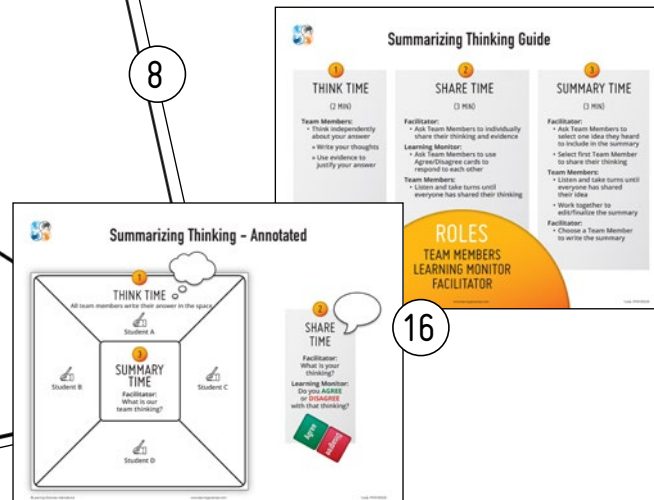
8

Summarizing Thinking Guide

1
THINK TIME
(2 MIN)

Team Members:
• Think independently about your answer
• Write your thoughts
• Use evidence to justify your answer

2
SHARE TIME
(3 MIN)

Facilitator:
• Ask Team Members to individually share their thinking and evidence

Learning Monitor:
• Ask Team Members to use Agree/Disagree cards to respond to each other

Team Members:
• Listen and take turns until everyone has shared their thinking

3
SUMMARY TIME
(3 MIN)

Facilitator:
• Ask Team Members to select one idea they heard to include in the summary
• Select first Team Member to share their thinking

Team Members:
• Listen and take turns until everyone has shared their idea
• Work together to edit/finalize the summary

Facilitator:
• Choose a Team Member to write the summary

ROLES
TEAM MEMBERS
LEARNING MONITOR
FACILITATOR

16

Summarizing Thinking - Annotated

1
THINK TIME
All team members write their answer in the space

Student A

Student B

3
SUMMARY TIME
Facilitator:
What is our team thinking?

Student C

Student D

2
SHARE TIME

Facilitator:
What is your thinking?

Learning Monitor:
Do you AGREE or DISAGREE with that thinking?

Agree
Disagree